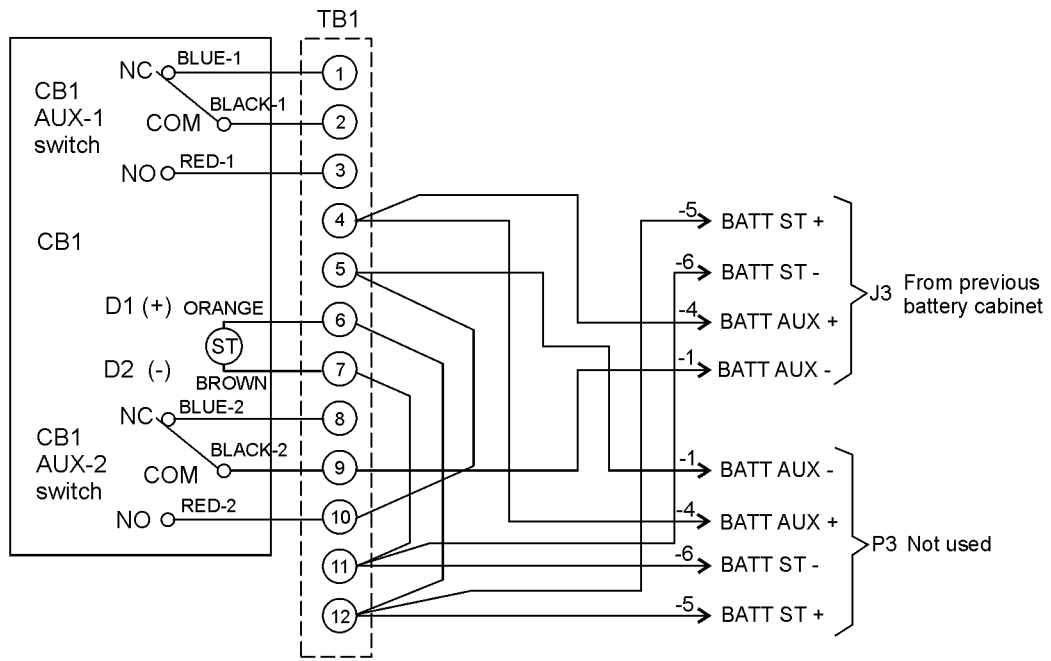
TB1

CB1 AUX-1 switch

NC BLUE-1 1

BLACK-1

COM 2

NO RED-1 3

CB1

4

5

D1 (+) ORANGE 6

ST

D2 (-) BROWN 7

CB1 AUX-2 switch

NC BLUE-2 8

BLACK-2

COM 9

NO RED-2 10

11

12

-5 BATT ST +

-6 BATT ST -

-4 BATT AUX +

-1 BATT AUX -

J3 From previous battery cabinet

-1 BATT AUX -

-4 BATT AUX +

-6 BATT ST -

-5 BATT ST +

P3 Not used